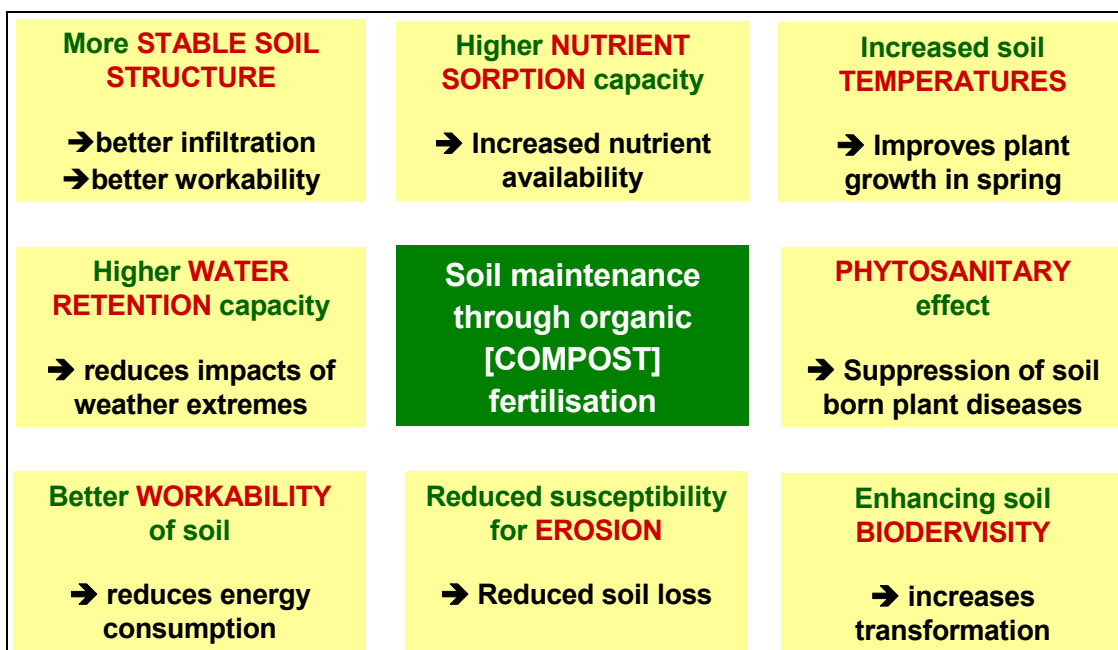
More STABLE SOIL STRUCTURE

➔better infiltration
➔better workability

Higher NUTRIENT SORPTION capacity

➔ Increased nutrient availability

Increased soil TEMPERATURES

➔ Improves plant growth in spring

Higher WATER RETENTION capacity

➔ reduces impacts of weather extremes

Soil maintenance through organic [COMPOST] fertilisation

PHYTOSANITARY effect

➔ Suppression of soil born plant diseases

Better WORKABILITY of soil

➔ reduces energy consumption

Reduced susceptibility for EROSION

➔ Reduced soil loss

Enhancing soil BIODERVISITY

➔ increases transformation